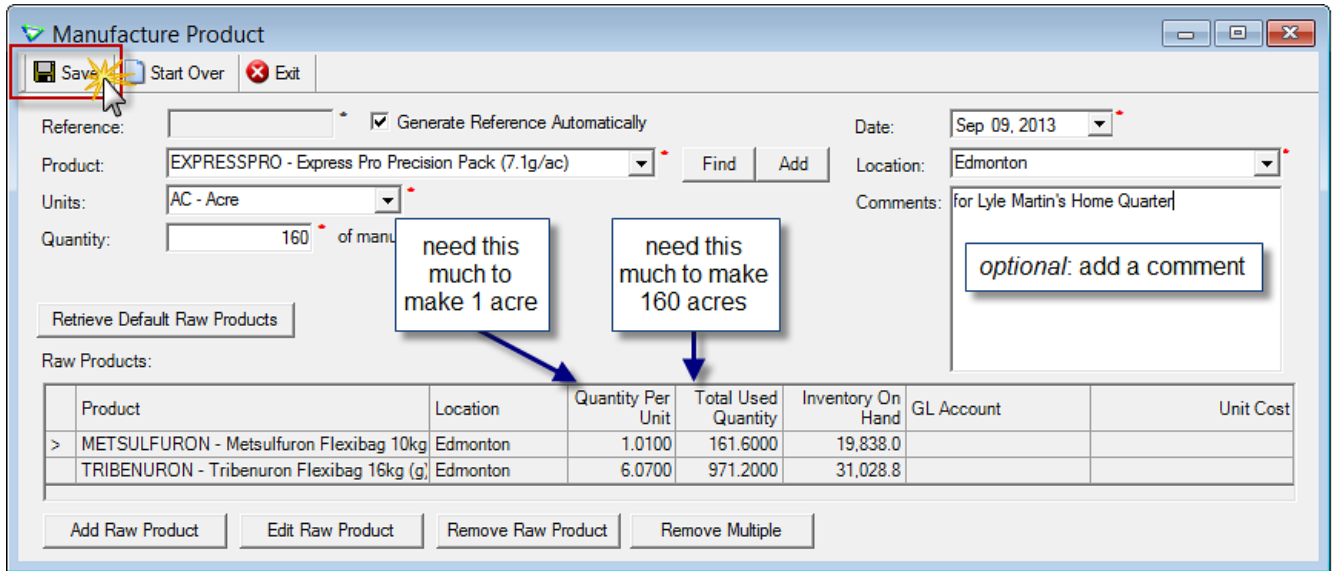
Manufacture Product

Save Start Over Exit

Reference: * Generate Reference Automatically

Product: EXPRESSPRO - Express Pro Precision Pack (7.1g/ac) * Find Add

Units: AC - Acre *

Quantity: 160 * of manu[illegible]

Date: Sep 09, 2013 *

Location: Edmonton *

Comments: for Lyle Martin's Home Quarter

need this much to make 1 acre

need this much to make 160 acres

*optional*: add a comment

Retrieve Default Raw Products

Raw Products:

| | Product | Location | Quantity Per Unit | Total Used Quantity | Inventory On Hand | GL Account | Unit Cost |
|---|---|---|---|---|---|---|---|
| > | METSULFURON - Metsulfuron Flexibag 10kg | Edmonton | 1.0100 | 161.6000 | 19,838.0 | | |
| | TRIBENURON - Tribenuron Flexibag 16kg (g) | Edmonton | 6.0700 | 971.2000 | 31,028.8 | | |

Add Raw Product Edit Raw Product Remove Raw Product Remove Multiple